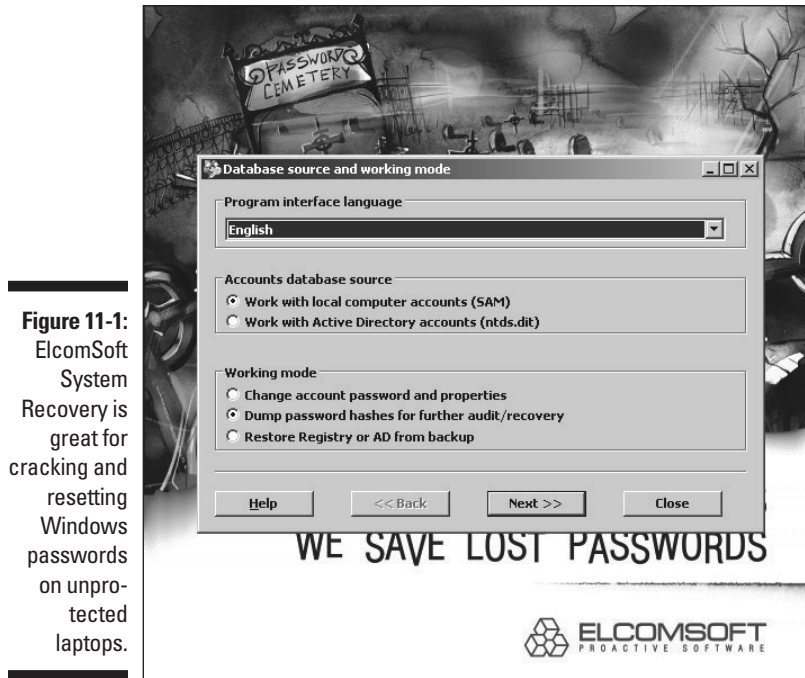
Figure 11-1: ElcomSoft System Recovery is great for cracking and resetting Windows passwords on unprotected laptops.

PASSWORD CEMETERY

Database source and working mode

Program interface language

English

Accounts database source

Work with local computer accounts (SAM)

Work with Active Directory accounts (ntds.dit)

Working mode

Change account password and properties

Dump password hashes for further audit/recovery

Restore Registry or AD from backup

Help

<< Back

Next >>

Close

WE SAVE LOST PASSWORDS

ELCOMSOFT

PROACTIVE SOFTWARE